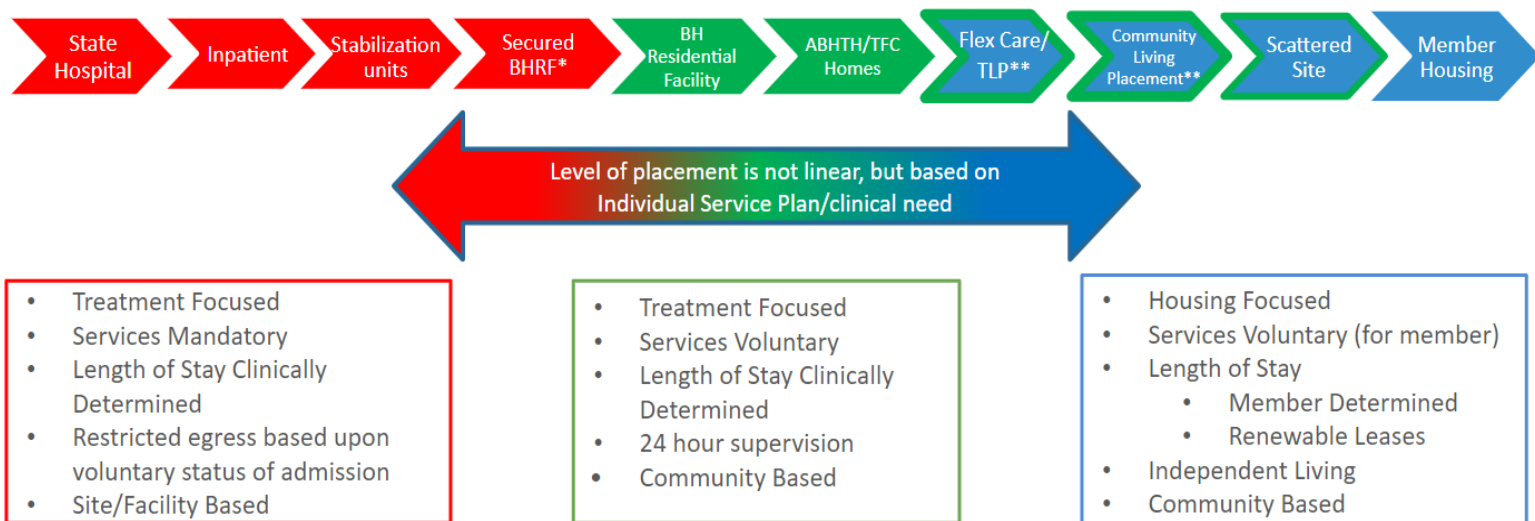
State Hospital

Inpatient

Stabilization units

Secured BHRF*

BH Residential Facility

ABHTH/TFC Homes

Flex Care/ TLP**

Community Living Placement**

Scattered Site

Member Housing

Level of placement is not linear, but based on Individual Service Plan/clinical need

- Treatment Focused
- Services Mandatory
- Length of Stay Clinically Determined
- Restricted egress based upon voluntary status of admission
- Site/Facility Based

- Treatment Focused
- Services Voluntary
- Length of Stay Clinically Determined
- 24 hour supervision
- Community Based

- Housing Focused
- Services Voluntary (for member)
- Length of Stay
  - Member Determined
  - Renewable Leases
- Independent Living
- Community Based